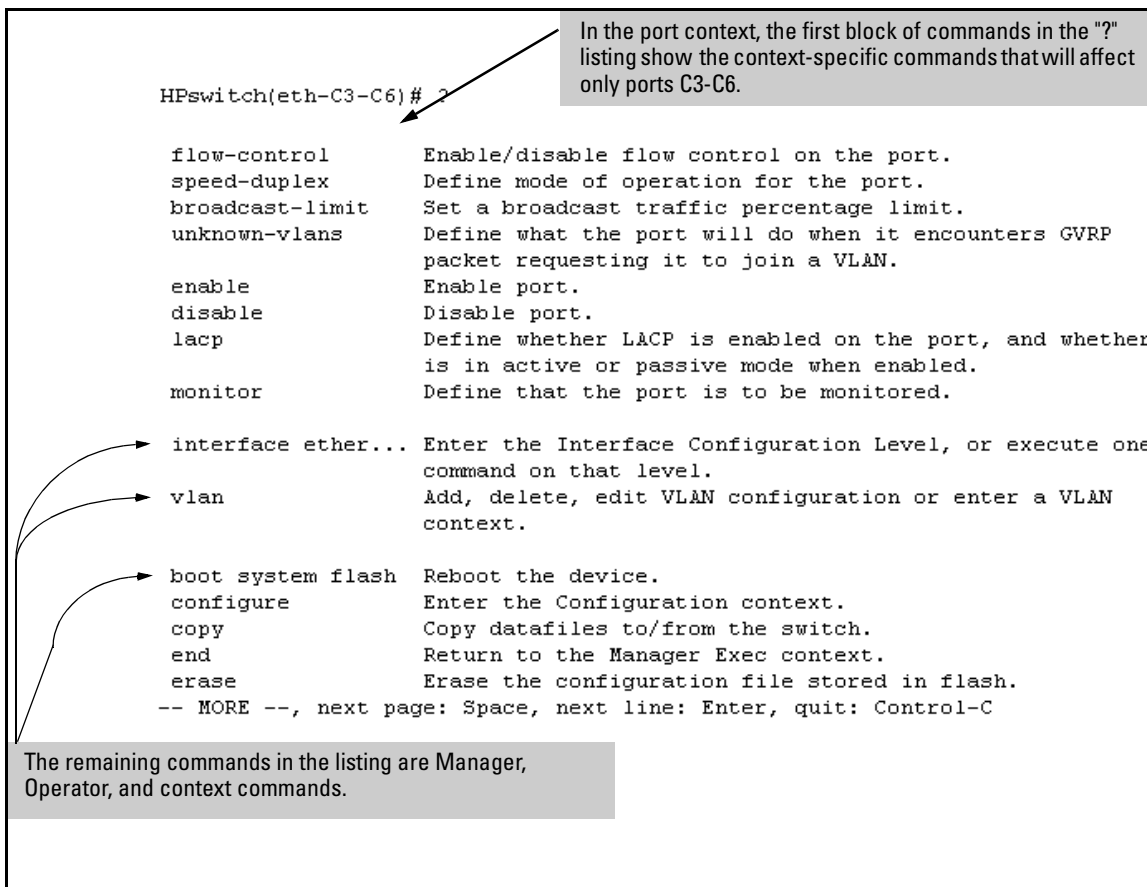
In the port context, the first block of commands in the "?" listing show the context-specific commands that will affect only ports C3-C6.

HPswitch(eth-C3-C6)# ?

| | |
|---|---|
| flow-control | Enable/disable flow control on the port. |
| speed-duplex | Define mode of operation for the port. |
| broadcast-limit | Set a broadcast traffic percentage limit. |
| unknown-vlans | Define what the port will do when it encounters GVRP packet requesting it to join a VLAN. |
| enable | Enable port. |
| disable | Disable port. |
| lacp | Define whether LACP is enabled on the port, and whether is in active or passive mode when enabled. |
| monitor | Define that the port is to be monitored. |
| interface ether... | Enter the Interface Configuration Level, or execute one command on that level. |
| vlan | Add, delete, edit VLAN configuration or enter a VLAN context. |
| boot system flash | Reboot the device. |
| configure | Enter the Configuration context. |
| copy | Copy datafiles to/from the switch. |
| end | Return to the Manager Exec context. |
| erase | Erase the configuration file stored in flash. |

-- MORE --, next page: Space, next line: Enter, quit: Control-C

The remaining commands in the listing are Manager, Operator, and context commands.